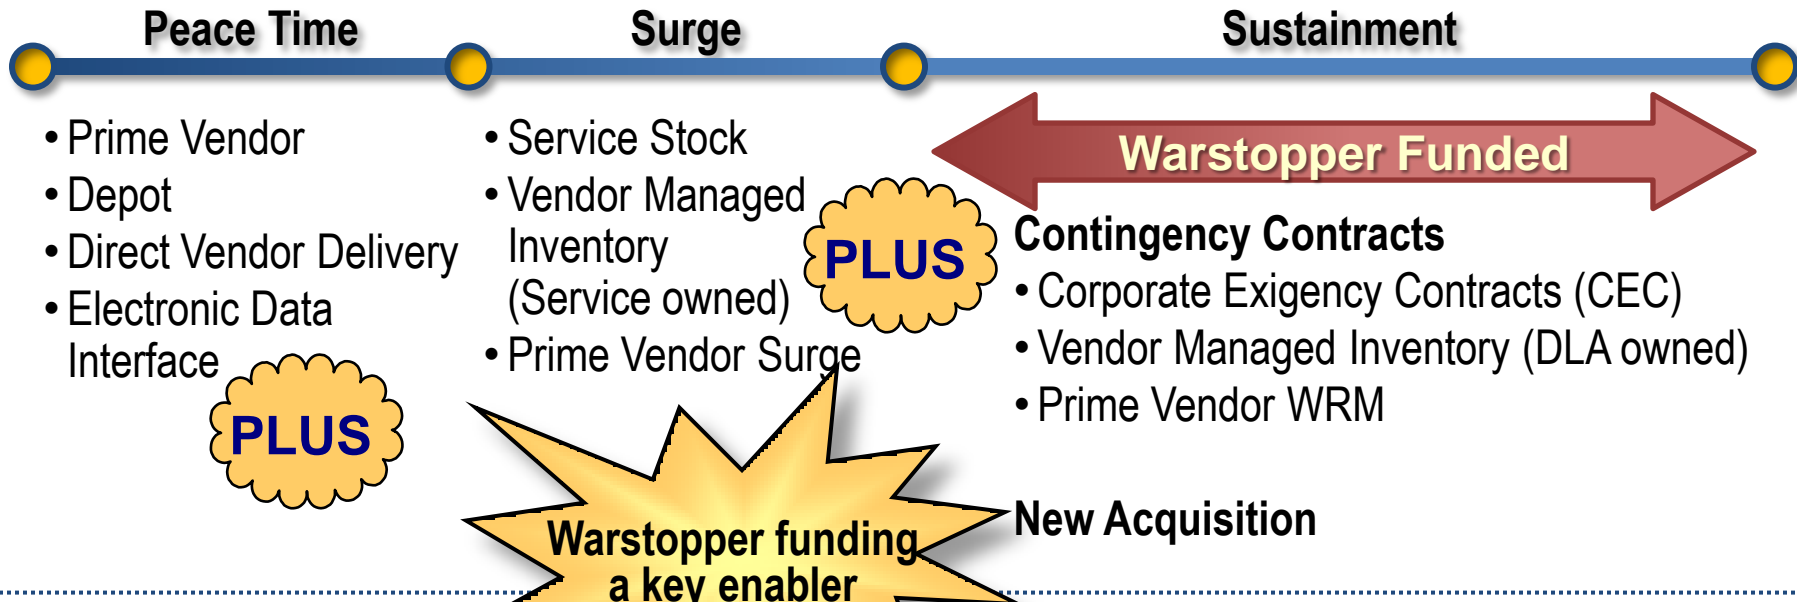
Peace Time

Surge

Sustainment

• Prime Vendor
• Depot
• Direct Vendor Delivery
• Electronic Data Interface

PLUS

• Service Stock
• Vendor Managed Inventory (Service owned)
• Prime Vendor Surge

PLUS

Warstopper Funded

Contingency Contracts
• Corporate Exigency Contracts (CEC)
• Vendor Managed Inventory (DLA owned)
• Prime Vendor WRM

Warstopper funding a key enabler

New Acquisition